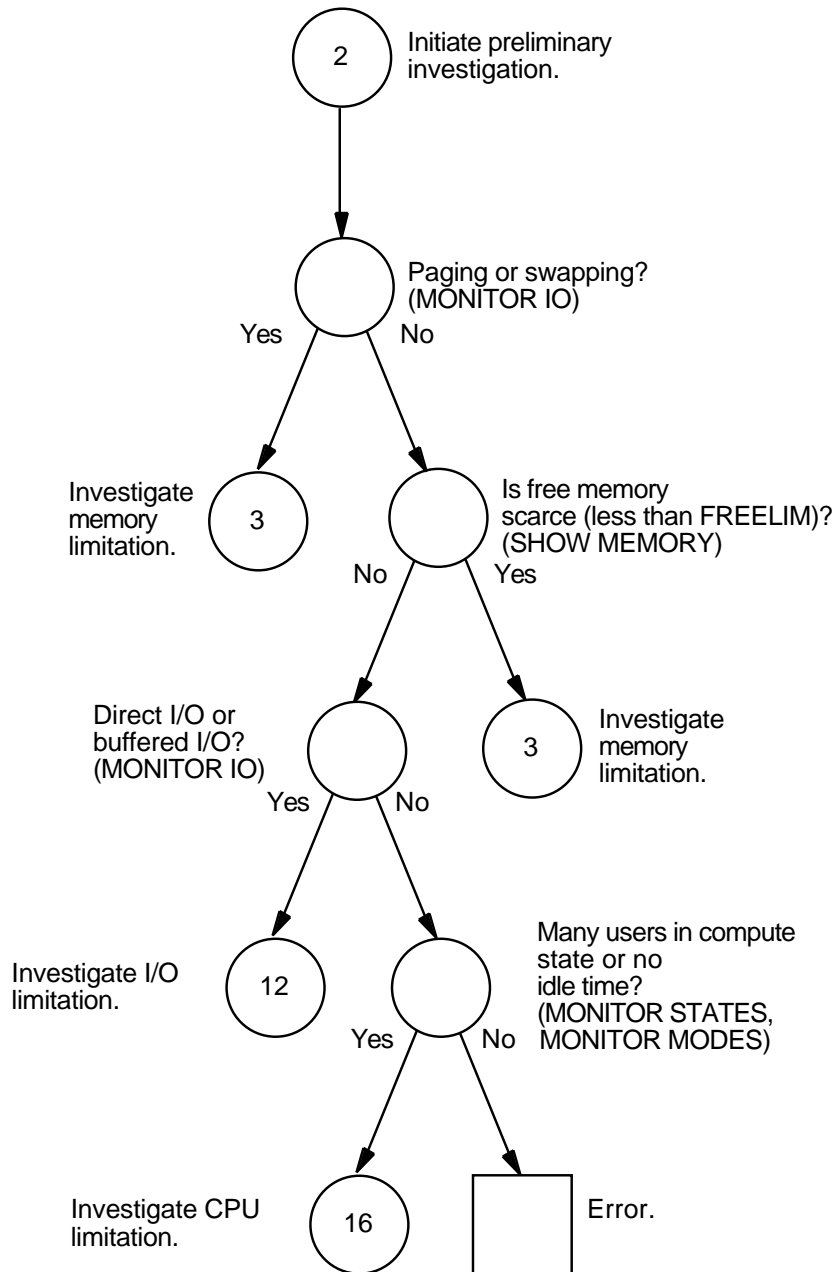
2 Initiate preliminary investigation.

Paging or swapping? (MONITOR IO)

Yes No

Investigate memory limitation. 3

Is free memory scarce (less than FREELIM)? (SHOW MEMORY)

No Yes

Direct I/O or buffered I/O? (MONITOR IO)

3 Investigate memory limitation.

Yes No

Investigate I/O limitation. 12

Many users in compute state or no idle time? (MONITOR STATES, MONITOR MODES)

Yes No

Investigate CPU limitation. 16

Error.